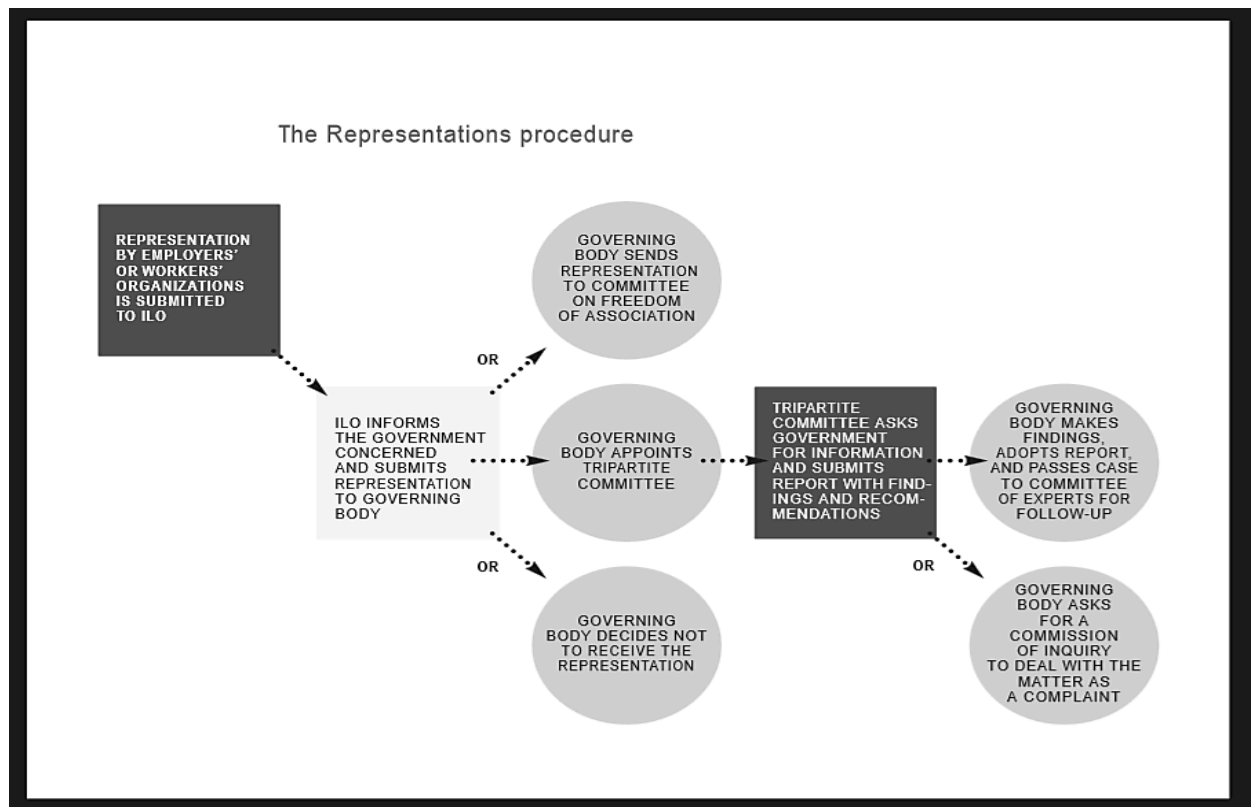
The Representations procedure

REPRESENTATION BY EMPLOYERS' OR WORKERS' ORGANIZATIONS IS SUBMITTED TO ILO

ILO INFORMS THE GOVERNMENT CONCERNED AND SUBMITS REPRESENTATION TO GOVERNING BODY

OR

GOVERNING BODY SENDS REPRESENTATION TO COMMITTEE ON FREEDOM OF ASSOCIATION

GOVERNING BODY APPOINTS TRIPARTITE COMMITTEE

OR

GOVERNING BODY DECIDES NOT TO RECEIVE THE REPRESENTATION

TRIPARTITE COMMITTEE ASKS GOVERNMENT FOR INFORMATION AND SUBMITS REPORT WITH FINDINGS AND RECOMMENDATIONS

GOVERNING BODY MAKES FINDINGS, ADOPTS REPORT, AND PASSES CASE TO COMMITTEE OF EXPERTS FOR FOLLOW-UP

OR

GOVERNING BODY ASKS FOR A COMMISSION OF INQUIRY TO DEAL WITH THE MATTER AS A COMPLAINT